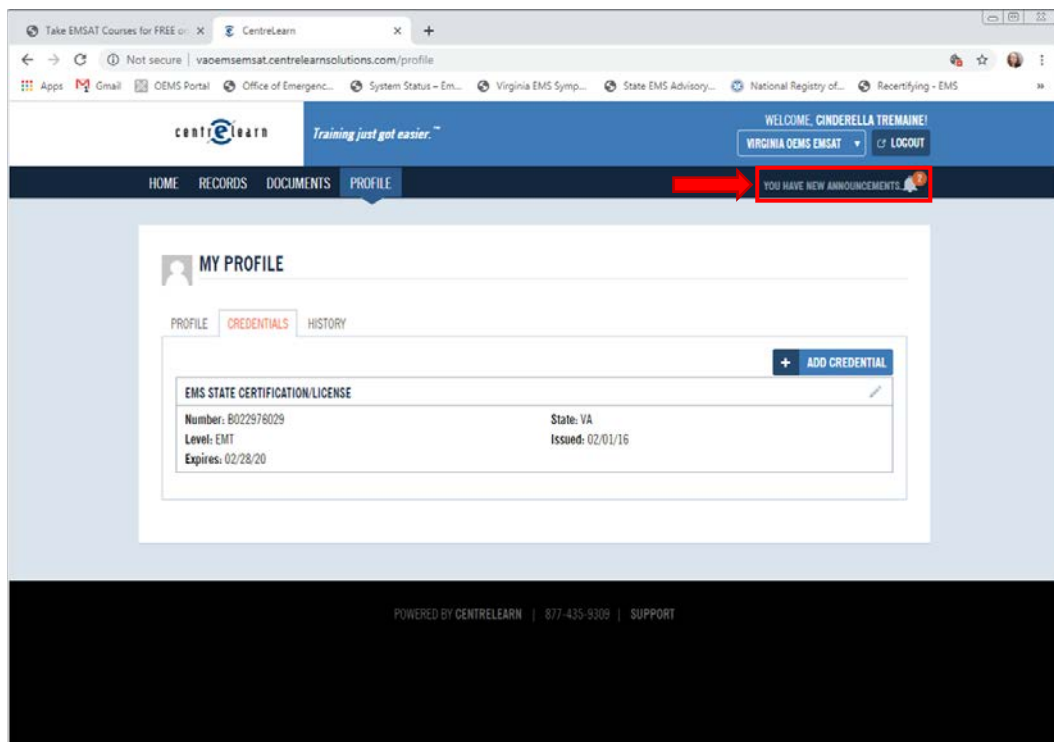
Take EMSAT Courses for FREE o ×
CentreLearn ×
+

Not secure | vaoemsemsat.centrelearnsolutions.com/profile

Apps Gmail OEMS Portal Office of Emergenc... System Status – Em... Virginia EMS Symp... State EMS Advisory... National Registry of... Recertifying - EMS

centrelearn Training just got easier.™

WELCOME, CINDERELLA TREMAINE!
VIRGINIA OEMS EMSAT
LOGOUT

HOME RECORDS DOCUMENTS PROFILE

YOU HAVE NEW ANNOUNCEMENTS. 2

MY PROFILE

PROFILE CREDENTIALS HISTORY

+ ADD CREDENTIAL

EMS STATE CERTIFICATION/LICENSE

Number: B022976029
Level: EMT
Expires: 02/28/20

State: VA
Issued: 02/01/16

POWERED BY CENTRELEARN | 877-435-9309 | SUPPORT